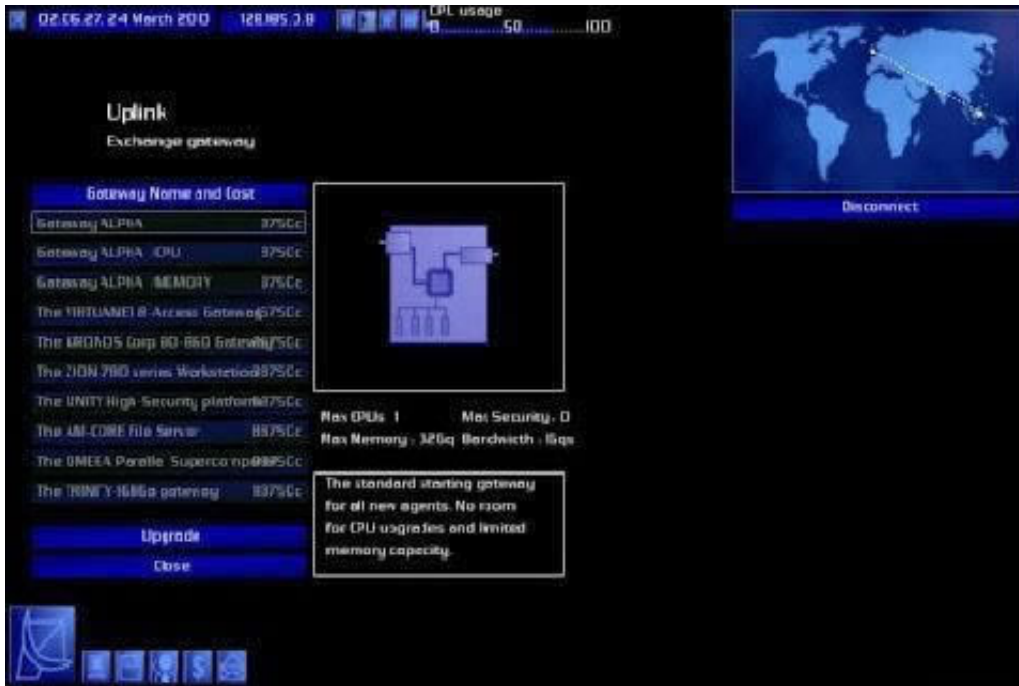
02:06:27, 24 March 2010 128.185.2.8 CPU usage 0 50 100

Uplink
Exchange gateway

Gateway Name and Cost

| | |
|---|---|
| Gateway ALPHA | 3750c |
| Gateway ALPHA : CPU | 3750c |
| Gateway ALPHA : MEMORY | 3750c |
| The TRITIUANET 8-Access Gateway | 5750c |
| The KRONOS Corp 80-860 Gateway | 5750c |
| The ZION-780 series Workstation | 8375Cc |
| The UNITY High-Security platform | 8375Cc |
| The AM-CORE File Server | 8375Cc |
| The OMEGA Parallel Supercomputer | 8375Cc |
| The TRINITY-1686a gateway | 8375Cc |

Upgrade
Close

Max CPUs : 1 Max Security : 0
Max Memory : 32Gq Bandwidth : 1Gqs

The standard starting gateway for all new agents. No room for CPU upgrades and limited memory capacity.

Disconnect